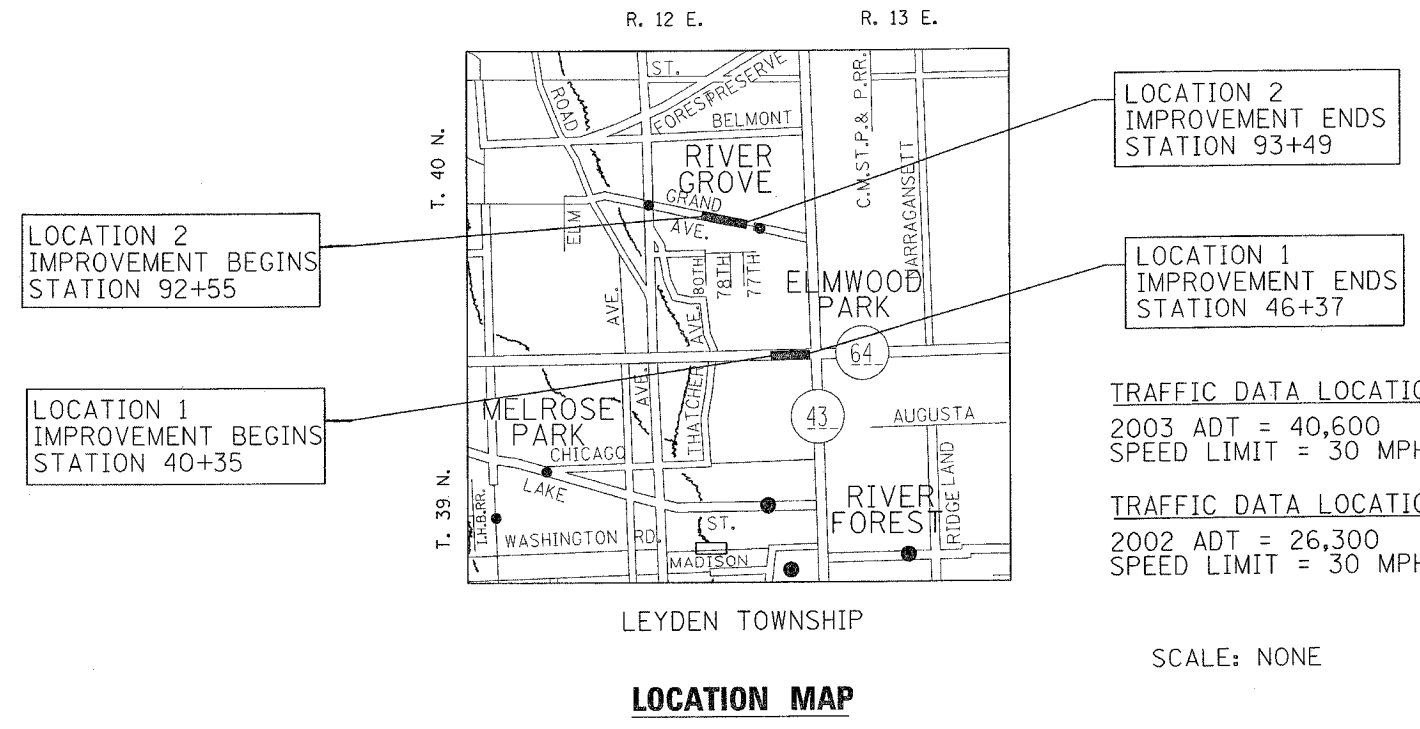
R. 12 E.

R. 13 E.

T. 40 N.

T. 39 N.

ST.

FOREST PRESERVE

ROAD

BELMONT

C.M.ST.P.& P.RR.

NARRAGANSETT

RIVER GROVE

GRAND

AVE.

ELM

AVE.

80TH

78TH

77TH

AVE.

ELMWOOD PARK

64

MELROSE PARK

AVE.

THATCHER

43

AUGUSTA

CHICAGO

LAKE

I.H.B.RR.

WASHINGTON

RD.

ST.

MADISON

RIVER FOREST

RIDGELAND

LOCATION 2
IMPROVEMENT ENDS
STATION 93+49

LOCATION 2
IMPROVEMENT BEGINS
STATION 92+55

LOCATION 1
IMPROVEMENT ENDS
STATION 46+37

LOCATION 1
IMPROVEMENT BEGINS
STATION 40+35

TRAFFIC DATA LOCATI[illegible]
2003 ADT = 40,600
SPEED LIMIT = 30 MP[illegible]

TRAFFIC DATA LOCATI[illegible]
2002 ADT = 26,300
SPEED LIMIT = 30 MP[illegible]

LEYDEN TOWNSHIP

SCALE: NONE

LOCATION MAP